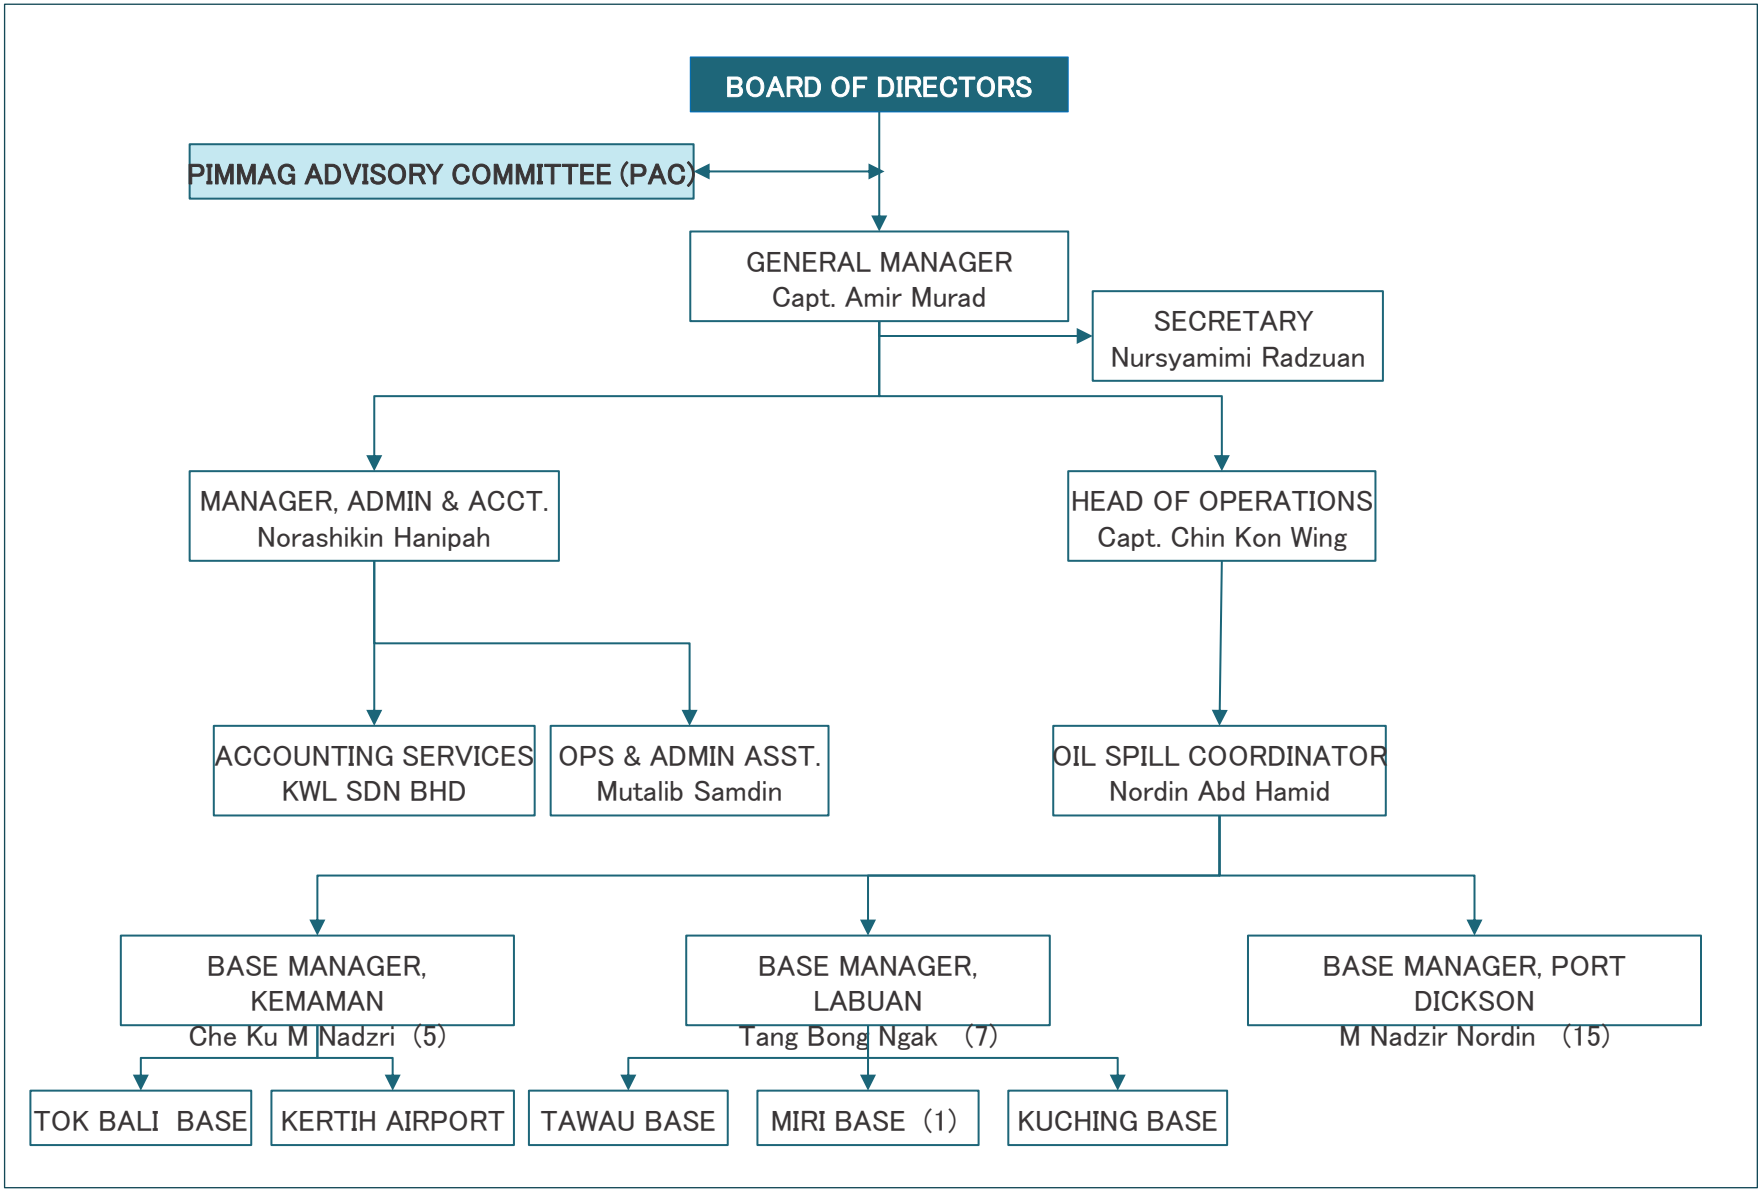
BOARD OF DIRECTORS

PIMMAG ADVISORY COMMITTEE (PAC)

GENERAL MANAGER
Capt. Amir Murad

SECRETARY
Nursyamimi Radzuan

MANAGER, ADMIN & ACCT.
Norashikin Hanipah

HEAD OF OPERATIONS
Capt. Chin Kon Wing

ACCOUNTING SERVICES
KWL SDN BHD

OPS & ADMIN ASST.
Mutalib Samdin

OIL SPILL COORDINATOR
Nordin Abd Hamid

BASE MANAGER, KEMAMAN
Che Ku M Nadzri (5)

BASE MANAGER, LABUAN
Tang Bong Ngak (7)

BASE MANAGER, PORT DICKSON
M Nadzir Nordin (15)

TOK BALI BASE

KERTIH AIRPORT

TAWAU BASE

MIRI BASE (1)

KUCHING BASE